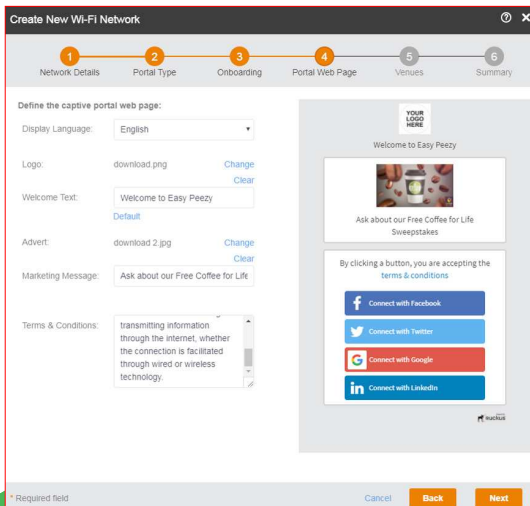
Create New Wi-Fi Network

1 Network Details
2 Portal Type
3 Onboarding
4 Portal Web Page
5 Venues
6 Summary

Define the captive portal web page:

Display Language: English

Logo: download.png Change Clear

Welcome Text: Welcome to Easy Peezy
Default

Advert: download 2.jpg Change Clear

Marketing Message: Ask about our Free Coffee for Life

Terms & Conditions: transmitting information through the internet, whether the connection is facilitated through wired or wireless technology.

YOUR LOGO HERE

Welcome to Easy Peezy

Ask about our Free Coffee for Life Sweepstakes

By clicking a button, you are accepting the terms & conditions

Connect with Facebook
Connect with Twitter
Connect with Google
Connect with LinkedIn

Ruckus

* Required field

Cancel Back Next